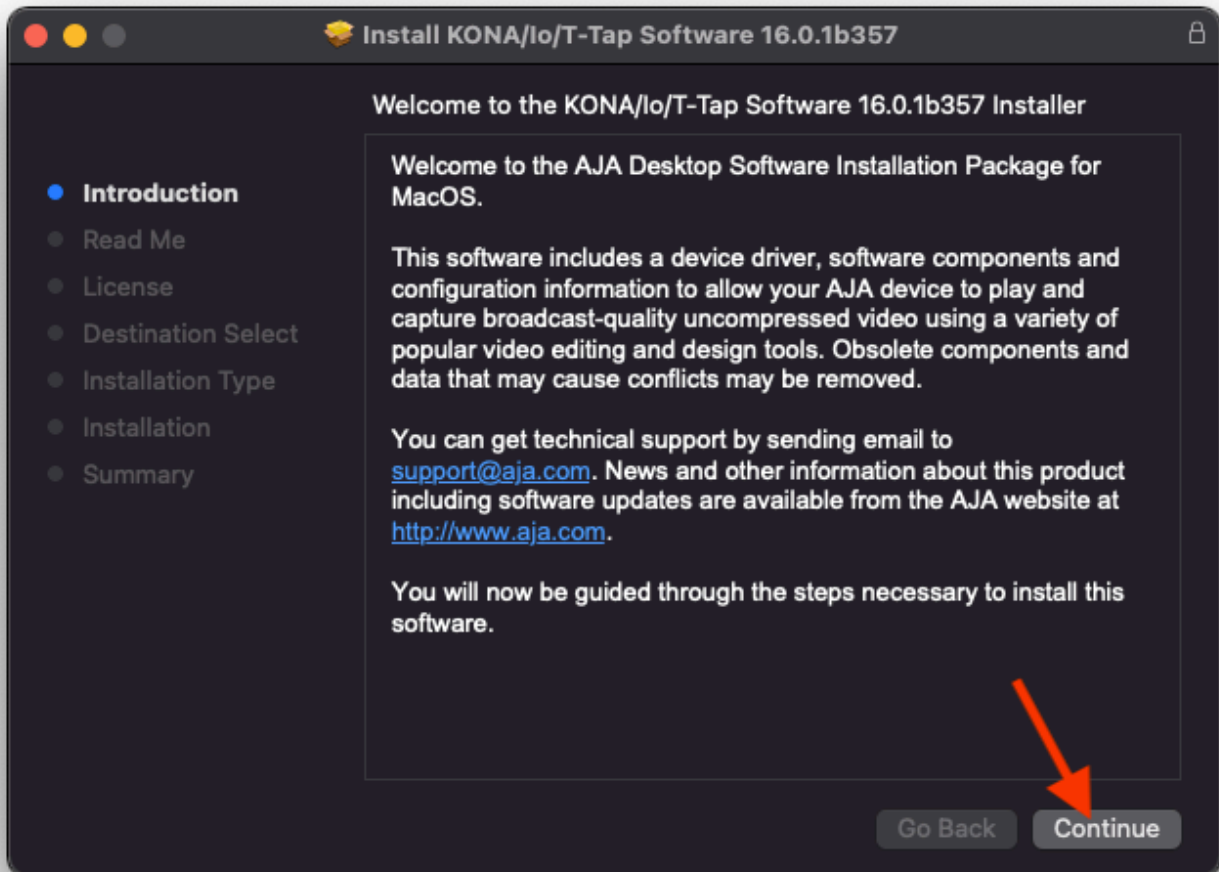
Install KONA/Io/T-Tap Software 16.0.1b357

Introduction
Read Me
License
Destination Select
Installation Type
Installation
Summary

Welcome to the KONA/Io/T-Tap Software 16.0.1b357 Installer

Welcome to the AJA Desktop Software Installation Package for MacOS.

This software includes a device driver, software components and configuration information to allow your AJA device to play and capture broadcast-quality uncompressed video using a variety of popular video editing and design tools. Obsolete components and data that may cause conflicts may be removed.

You can get technical support by sending email to support@aja.com. News and other information about this product including software updates are available from the AJA website at http://www.aja.com.

You will now be guided through the steps necessary to install this software.

Go Back
Continue